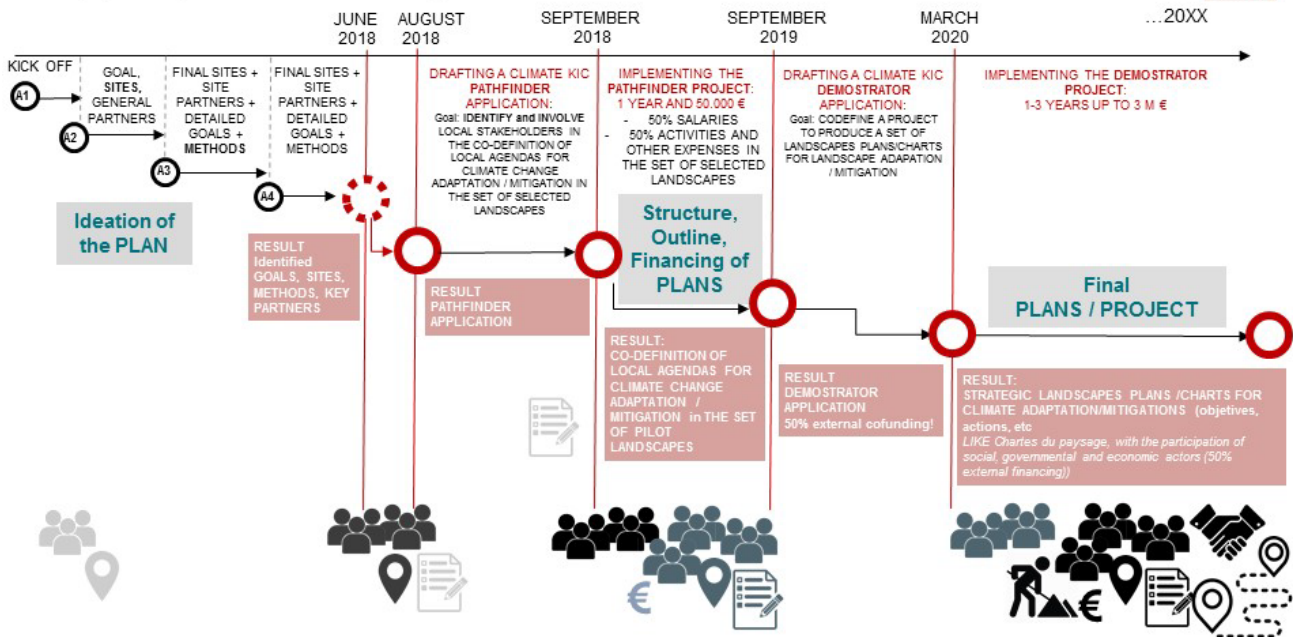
JUNE 2018

AUGUST 2018

SEPTEMBER 2018

SEPTEMBER 2019

MARCH 2020

…20XX

KICK OFF

A1

GOAL, SITES, GENERAL PARTNERS

A2

FINAL SITES + SITE PARTNERS + DETAILED GOALS + METHODS

A3

FINAL SITES + SITE PARTNERS + DETAILED GOALS + METHODS

A4

Ideation of the PLAN

RESULT
Identified GOALS, SITES, METHODS, KEY PARTNERS

DRAFTING A CLIMATE KIC PATHFINDER APPLICATION:
Goal: IDENTIFY and INVOLVE LOCAL STAKEHOLDERS IN THE CO-DEFINITION OF LOCAL AGENDAS FOR CLIMATE CHANGE ADAPTATION / MITIGATION IN THE SET OF SELECTED LANDSCAPES

RESULT
PATHFINDER APPLICATION

IMPLEMENTING THE PATHFINDER PROJECT:
1 YEAR AND 50.000 €
- 50% SALARIES
- 50% ACTIVITIES AND OTHER EXPENSES IN THE SET OF SELECTED LANDSCAPES

Structure, Outline, Financing of PLANS

RESULT:
CO-DEFINITION OF LOCAL AGENDAS FOR CLIMATE CHANGE ADAPTATION / MITIGATION in THE SET OF PILOT LANDSCAPES

DRAFTING A CLIMATE KIC DEMOSTRATOR APPLICATION:
Goal: CODEFINE A PROJECT TO PRODUCE A SET OF LANDSCAPES PLANS/CHARTS FOR LANDSCAPE ADAPATION / MITIGATION

RESULT
DEMOSTRATOR APPLICATION
50% external cofunding!

IMPLEMENTING THE DEMOSTRATOR PROJECT:
1-3 YEARS UP TO 3 M €

Final PLANS / PROJECT

RESULT:
STRATEGIC LANDSCAPES PLANS /CHARTS FOR CLIMATE ADAPTATION/MITIGATIONS (objetives, actions, etc
LIKE Chartes du paysage, with the participation of social, govermental and economic actors (50% external financing))

€

€